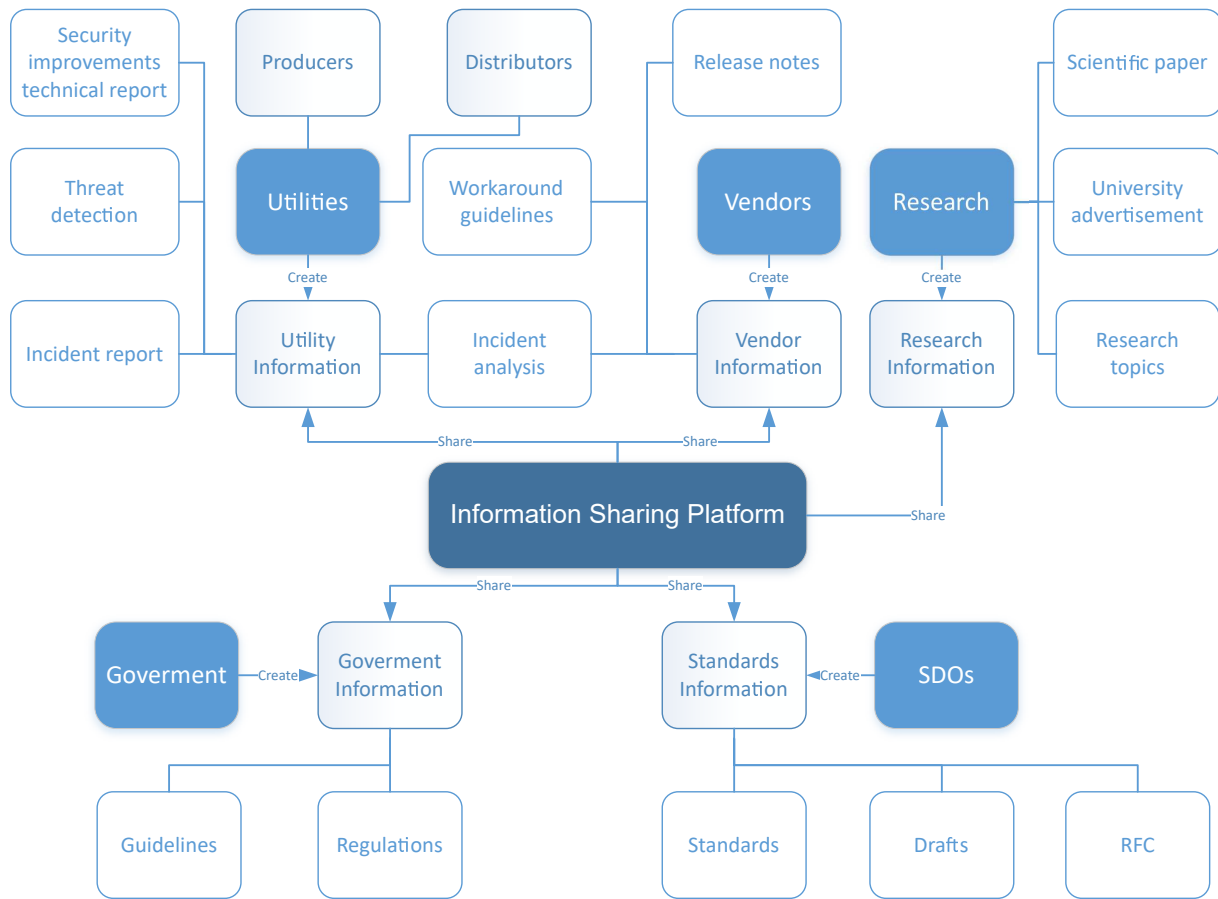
Security improvements technical report

Producers

Distributors

Release notes

Scientific paper

Threat detection

Utilities

Workaround guidelines

Vendors

Research

University advertisement

Create

Create

Create

Incident report

Utility Information

Incident analysis

Vendor Information

Research Information

Research topics

Share

Share

Information Sharing Platform

Share

Share

Share

Goverment

Create

Goverment Information

Standards Information

Create

SDOs

Guidelines

Regulations

Standards

Drafts

RFC